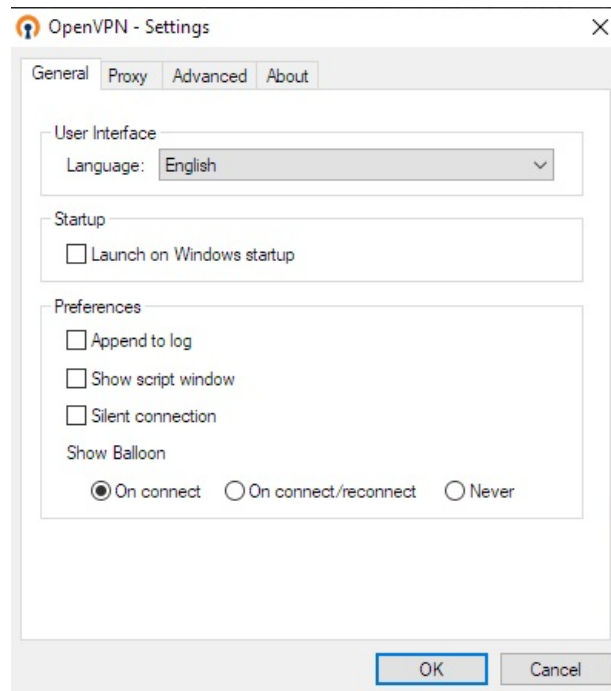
OpenVPN - Settings
×

General Proxy Advanced About

User Interface
Language: English

Startup
Launch on Windows startup

Preferences
Append to log
Show script window
Silent connection
Show Balloon
On connect On connect/reconnect Never

OK Cancel